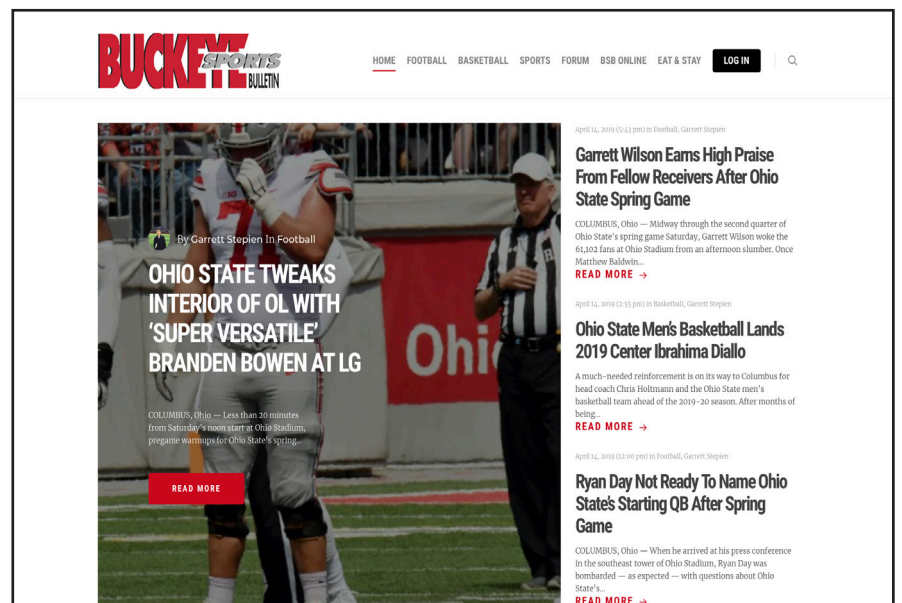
BUCKEYE SPORTS BULLETIN

HOME FOOTBALL BASKETBALL SPORTS FORUM BSB ONLINE EAT & STAY LOG IN

By Garrett Stepien In Football

OHIO STATE TWEAKS INTERIOR OF OL WITH 'SUPER VERSATILE' BRANDEN BOWEN AT LG

COLUMBUS, Ohio — Less than 20 minutes from Saturday's noon start at Ohio Stadium, pregame warmups for Ohio State's spring...

READ MORE

April 14, 2019 (5:43 pm) in Football, Garrett Stepien

Garrett Wilson Earns High Praise From Fellow Receivers After Ohio State Spring Game

COLUMBUS, Ohio — Midway through the second quarter of Ohio State's spring game Saturday, Garrett Wilson woke the 61,102 fans at Ohio Stadium from an afternoon slumber. Once Matthew Baldwin...

READ MORE →

April 14, 2019 (2:55 pm) in Basketball, Garrett Stepien

Ohio State Men's Basketball Lands 2019 Center Ibrahima Diallo

A much-needed reinforcement is on its way to Columbus for head coach Chris Holtmann and the Ohio State men's basketball team ahead of the 2019-20 season. After months of being...

READ MORE →

April 14, 2019 (12:00 pm) in Football, Garrett Stepien

Ryan Day Not Ready To Name Ohio State's Starting QB After Spring Game

COLUMBUS, Ohio — When he arrived at his press conference in the southeast tower of Ohio Stadium, Ryan Day was bombarded — as expected — with questions about Ohio State's...

READ MORE →